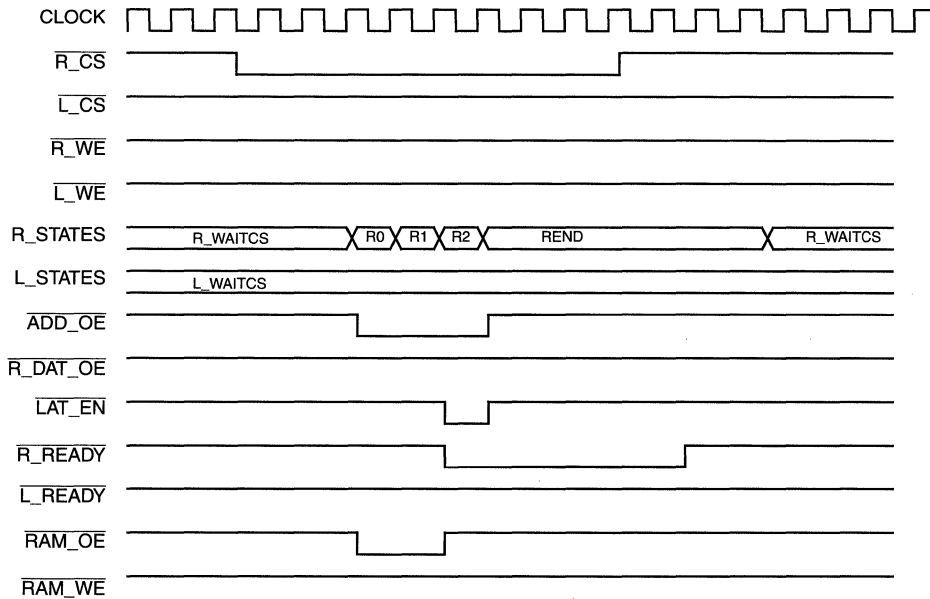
CLOCK

$\overline{R\_CS}$

$\overline{L\_CS}$

$\overline{R\_WE}$

$\overline{L\_WE}$

R_STATES R_WAITCS R0 R1 R2 REND R_WAITCS

L_STATES L_WAITCS

$\overline{ADD\_OE}$

$\overline{R\_DAT\_OE}$

$\overline{LAT\_EN}$

$\overline{R\_READY}$

$\overline{L\_READY}$

$\overline{RAM\_OE}$

$\overline{RAM\_WE}$